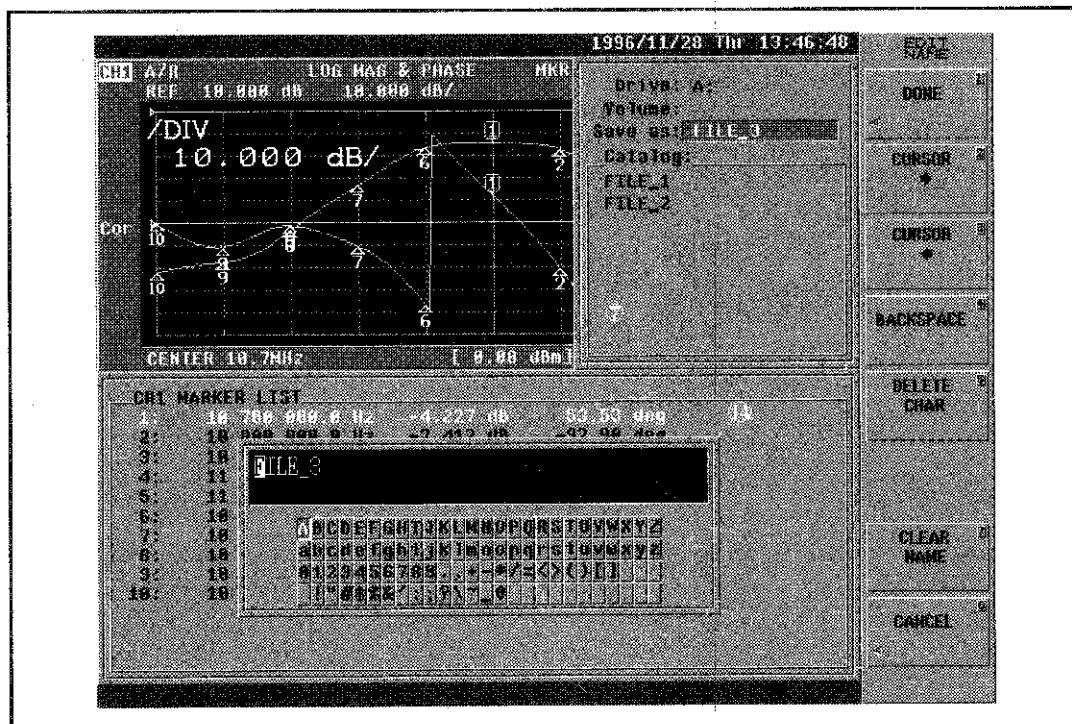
1996/11/28 Thu 13:46:48

EDIT NAME

CH1 A/R LOG MAG & PHASE MKR
REF 10.000 dB 10.000 dB/

/DIV
10.000 dB/

Cor

1 1 2 2 6 6 7 7 8 8 9 9 10 10

CENTER 10.7MHz [ 0.00 dBm]

Drive: A:
Volume:
Save as: FILE_3
Catalog:
FILE_1
FILE_2

DONE

CURSOR

CURSOR

BACKSPACE

DELETE CHAR

CLEAR NAME

CANCEL

CH1 MARKER LIST
1: 10 700 000.0 Hz -4.227 dB 53.53 deg
2: 10 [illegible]
3: 10
4: 11
5: 11
6: 10
7: 10
8: 10
9: 10
10: 10

FILE_3

ABCDEFGHIJKLMNOPQRSTUVWXYZ
abcdefghijklmnopqrstuvwxyz
0123456789.,+-*/=<>(){}[]
!"#$%&'`:;?\^_@